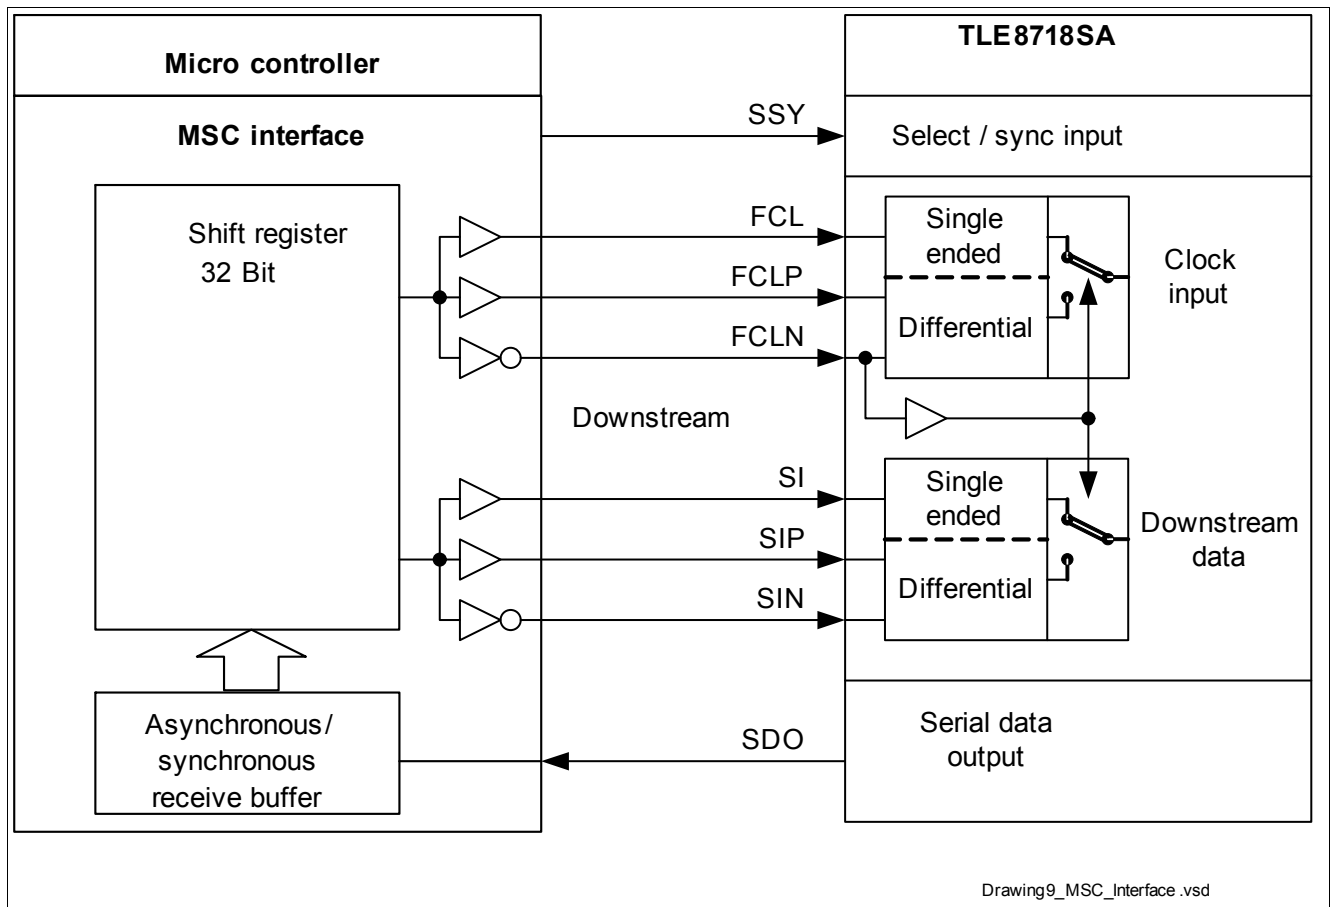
Micro controller

MSC interface

Shift register
32 Bit

Asynchronous/
synchronous
receive buffer

TLE8718SA

SSY

Select / sync input

FCL

FCLP

FCLN

Single ended

Differential

Clock input

Downstream

SI

SIP

SIN

Single ended

Differential

Downstream data

SDO

Serial data output

Drawing9_MSC_Interface .vsd